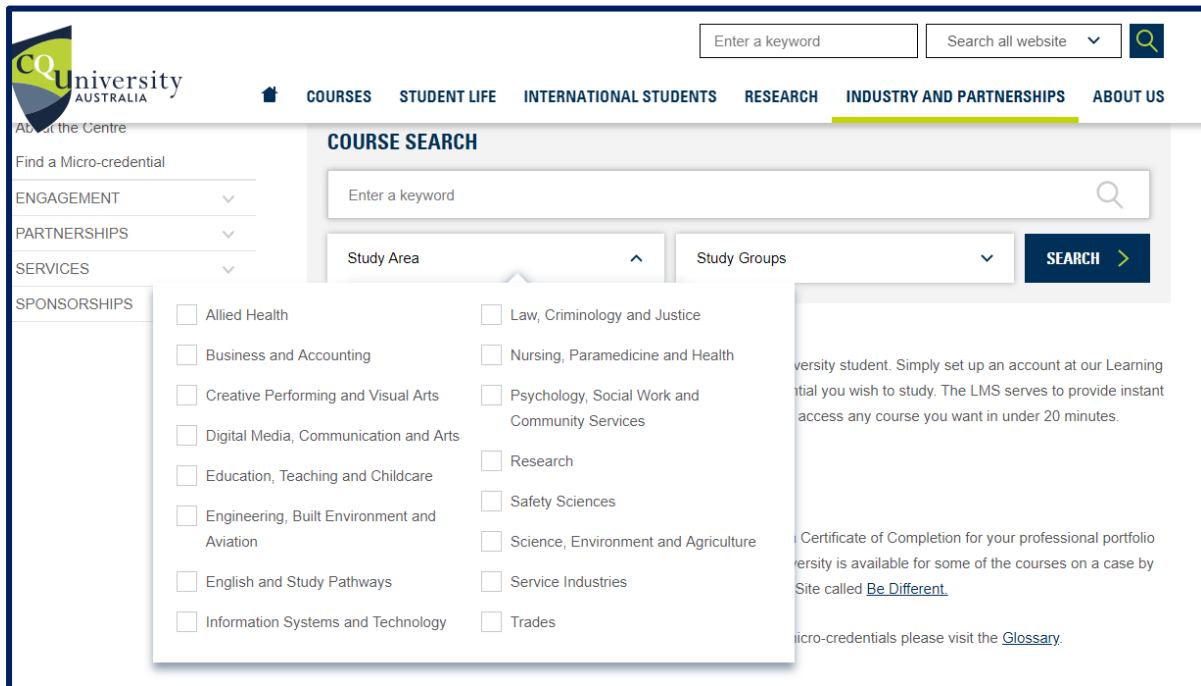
Enter a keyword
Search all website

CQUniversity AUSTRALIA

COURSES STUDENT LIFE INTERNATIONAL STUDENTS RESEARCH INDUSTRY AND PARTNERSHIPS ABOUT US

Ab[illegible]t the Centre
Find a Micro-credential
ENGAGEMENT
PARTNERSHIPS
SERVICES
SPONSORSHIPS

COURSE SEARCH

Enter a keyword

Study Area
Study Groups
SEARCH

Allied Health
Business and Accounting
Creative Performing and Visual Arts
Digital Media, Communication and Arts
Education, Teaching and Childcare
Engineering, Built Environment and Aviation
English and Study Pathways
Information Systems and Technology

Law, Criminology and Justice
Nursing, Paramedicine and Health
Psychology, Social Work and Community Services
Research
Safety Sciences
Science, Environment and Agriculture
Service Industries
Trades

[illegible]versity student. Simply set up an account at our Learning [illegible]ntial you wish to study. The LMS serves to provide instant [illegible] access any course you want in under 20 minutes.

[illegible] Certificate of Completion for your professional portfolio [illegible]versity is available for some of the courses on a case by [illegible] Site called Be Different.

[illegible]icro-credentials please visit the Glossary.